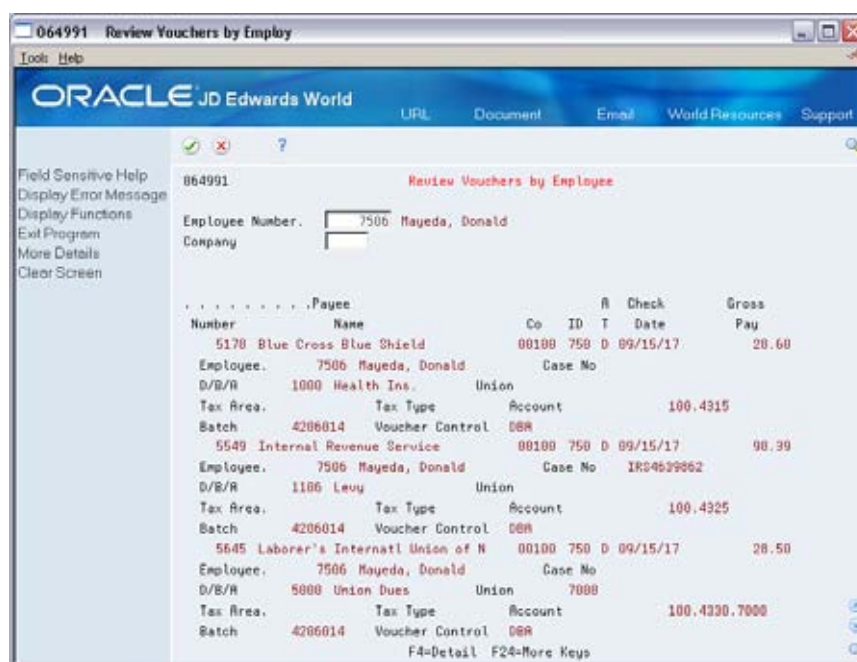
064991 Review Vouchers by Employ

Tools Help

ORACLE JD Edwards World

URL Document Email World Resources Support

?

Field Sensitive Help
Display Error Message
Display Functions
Exit Program
More Details
Clear Screen

064991

Review Vouchers by Employee

Employee Number. 7506 Mayeda, Donald

Company

. . . . . . . . . . .Payee A Check Gross

Number Name Co ID T Date Pay

5178 Blue Cross Blue Shield 00100 750 D 09/15/17 20.60

Employee. 7506 Mayeda, Donald Case No

D/B/A 1000 Health Ins. Union

Tax Area. Tax Type Account 100.4315

Batch 4206014 Voucher Control DBA

5549 Internal Revenue Service 00100 750 D 09/15/17 90.39

Employee. 7506 Mayeda, Donald Case No IRS4639062

D/B/A 1106 Levy Union

Tax Area. Tax Type Account 100.4325

Batch 4206014 Voucher Control DBA

5645 Laborer's Internatl Union of N 00100 750 D 09/15/17 20.50

Employee. 7506 Mayeda, Donald Case No

D/B/A 5000 Union Dues Union 7000

Tax Area. Tax Type Account 100.4330.7000

Batch 4206014 Voucher Control DBA

F4=Detail F24=More Keys